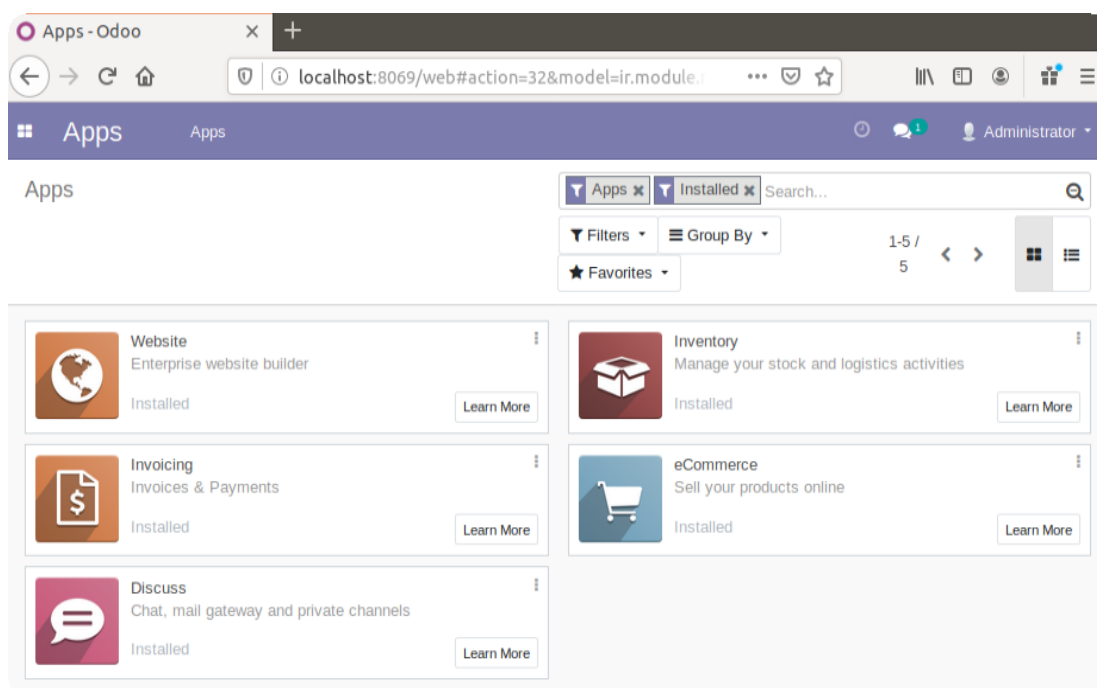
Apps - Odoo ×

localhost:8069/web#action=32&model=ir.module.

Apps Apps

1

Administrator

Apps

Apps × Installed × Search...

Filters Group By

Favorites

1-5 / 5

Website
Enterprise website builder
Installed
Learn More

Inventory
Manage your stock and logistics activities
Installed
Learn More

Invoicing
Invoices & Payments
Installed
Learn More

eCommerce
Sell your products online
Installed
Learn More

Discuss
Chat, mail gateway and private channels
Installed
Learn More